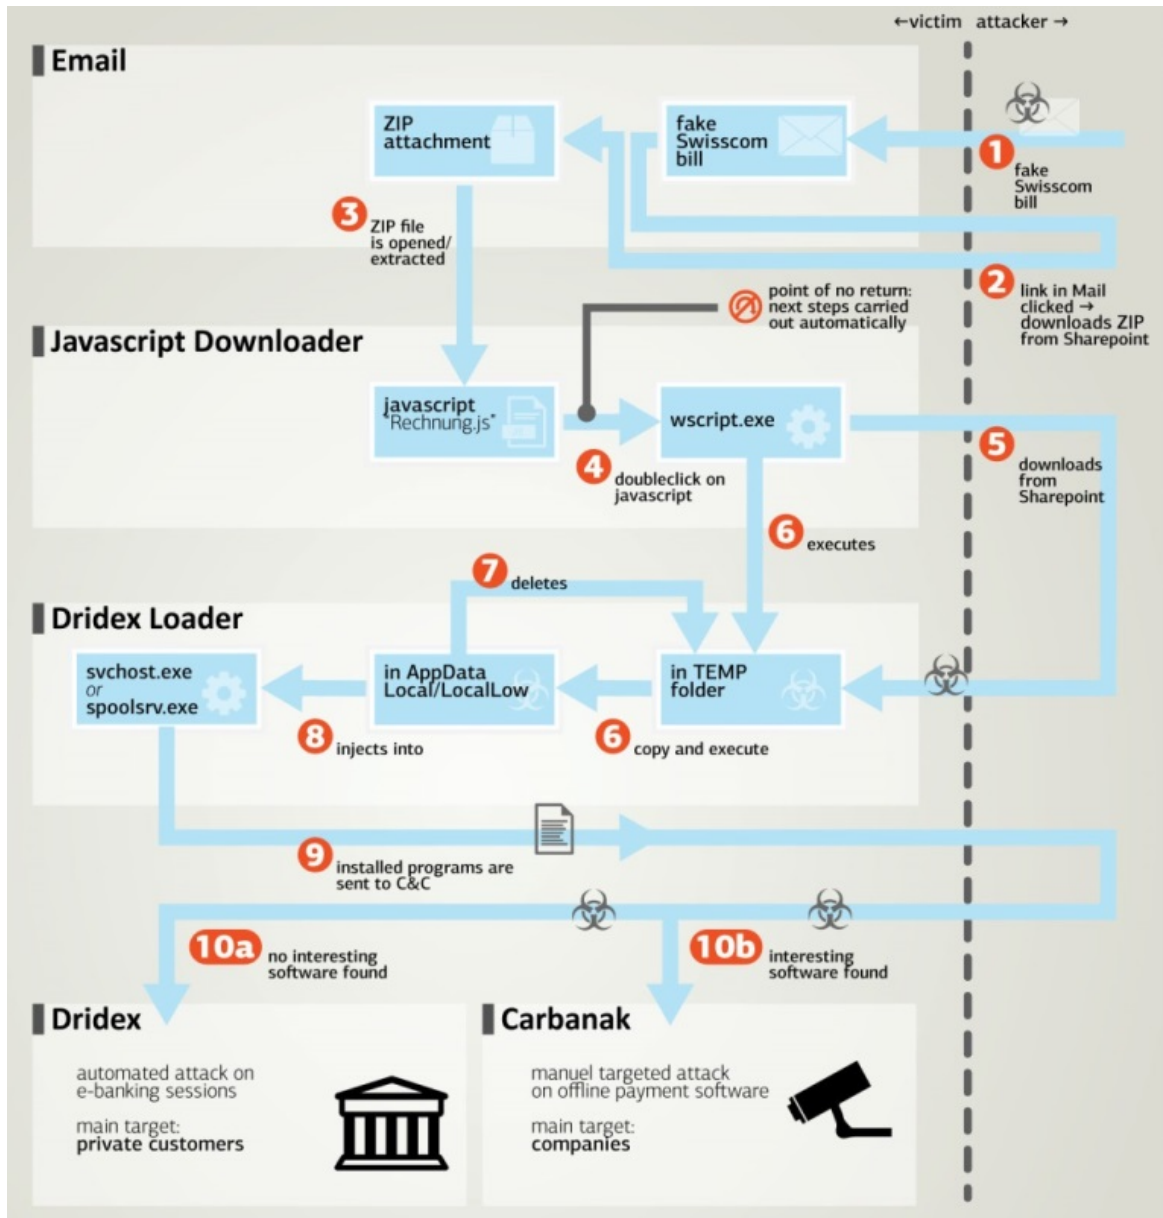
←victim attacker →

Email

ZIP attachment

fake Swisscom bill

1 fake Swisscom bill

3 ZIP file is opened/ extracted

2 link in Mail clicked → downloads ZIP from Sharepoint

point of no return: next steps carried out automatically

Javascript Downloader

javascript "Rechnung.js"

wscript.exe

4 doubleclick on javascript

5 downloads from Sharepoint

6 executes

7 deletes

Dridex Loader

svchost.exe or spoolsrv.exe

in AppData Local/LocalLow

in TEMP folder

8 injects into

6 copy and execute

9 installed programs are sent to C&C

10a no interesting software found

10b interesting software found

Dridex

automated attack on e-banking sessions

main target: private customers

Carbanak

manuel targeted attack on offline payment software

main target: companies